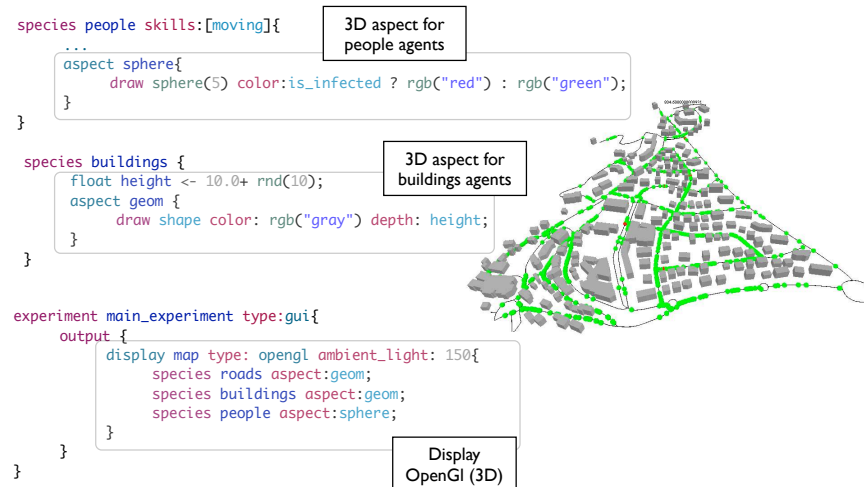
species people skills:[moving]{
...
aspect sphere{
draw sphere(5) color:is_infected ? rgb("red") : rgb("green");
}
}

3D aspect for people agents

species buildings {
float height <- 10.0+ rnd(10);
aspect geom {
draw shape color: rgb("gray") depth: height;
}
}

3D aspect for buildings agents

experiment main_experiment type:gui{
output {
display map type: opengl ambient_light: 150{
species roads aspect:geom;
species buildings aspect:geom;
species people aspect:sphere;
}
}
}

Display OpenGl (3D)

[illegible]